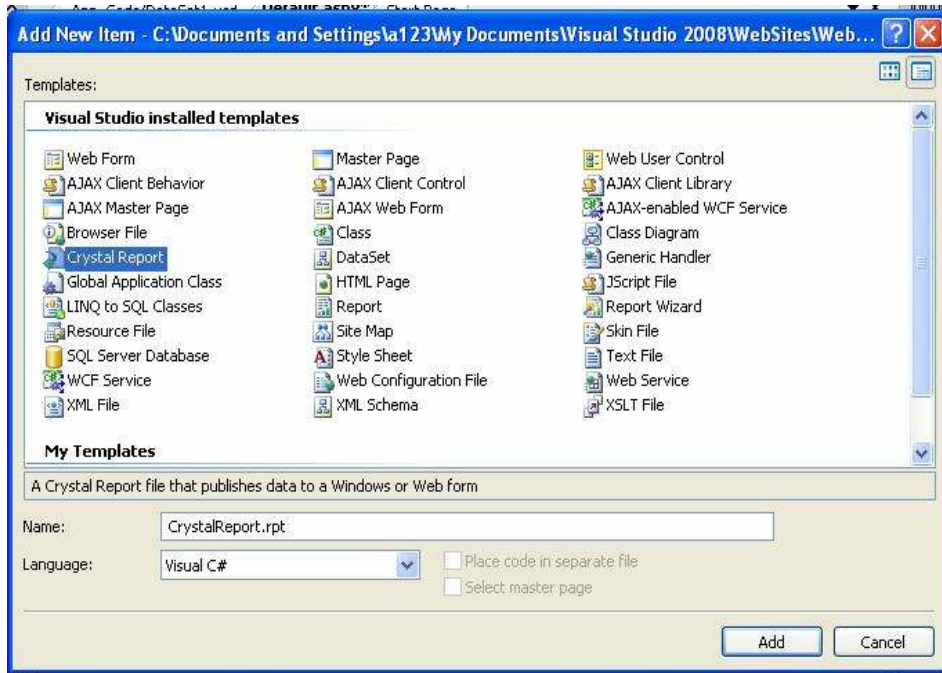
Add New Item - C:\Documents and Settings\a123\My Documents\Visual Studio 2008\WebSites\Web...

Templates:

Visual Studio installed templates

Web Form
AJAX Client Behavior
AJAX Master Page
Browser File
Crystal Report
Global Application Class
LINQ to SQL Classes
Resource File
SQL Server Database
WCF Service
XML File

Master Page
AJAX Client Control
AJAX Web Form
Class
DataSet
HTML Page
Report
Site Map
Style Sheet
Web Configuration File
XML Schema

Web User Control
AJAX Client Library
AJAX-enabled WCF Service
Class Diagram
Generic Handler
JScript File
Report Wizard
Skin File
Text File
Web Service
XSLT File

My Templates

A Crystal Report file that publishes data to a Windows or Web form

Name: CrystalReport.rpt

Language: Visual C#

Place code in separate file
Select master page

Add Cancel